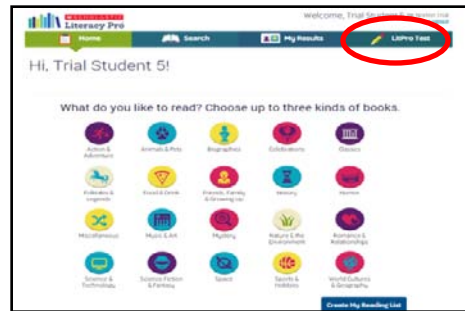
Literacy Pro

Welcome, Trial Student 5 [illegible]

Home
Search
My Results
LitPro Test

Hi, Trial Student 5!

What do you like to read? Choose up to three kinds of books.

Action & Adventure
Animals & Pets
Biographies
Celebrations
Classics
Folktales & Legends
Food & Drink
Friends, Family & Growing Up
History
Horror
Miscellaneous
Music & Art
Mystery
Nature & the Environment
Romance & Relationships
Science & Technology
Science Fiction & Fantasy
Space
Sports & Hobbies
World Cultures & Geography

Create My Reading List